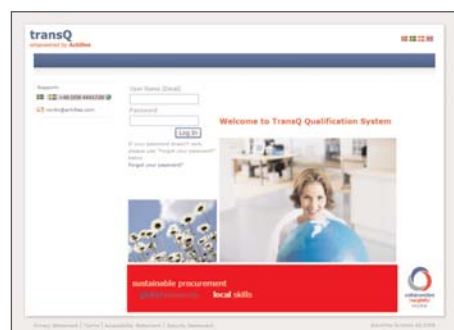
transQ
empowered by Achilles

Support:
+46 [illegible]
nordic@achilles.com

User Name (Email)
Password
Log In
If your password doesn't work, please use "Forgot your password" below
Forgot your password?

Welcome to TransQ Qualification System

sustainable procurement
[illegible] local skills

Privacy Statement | Terms | Accessibility Statement | Security Statement
Achilles Systems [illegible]